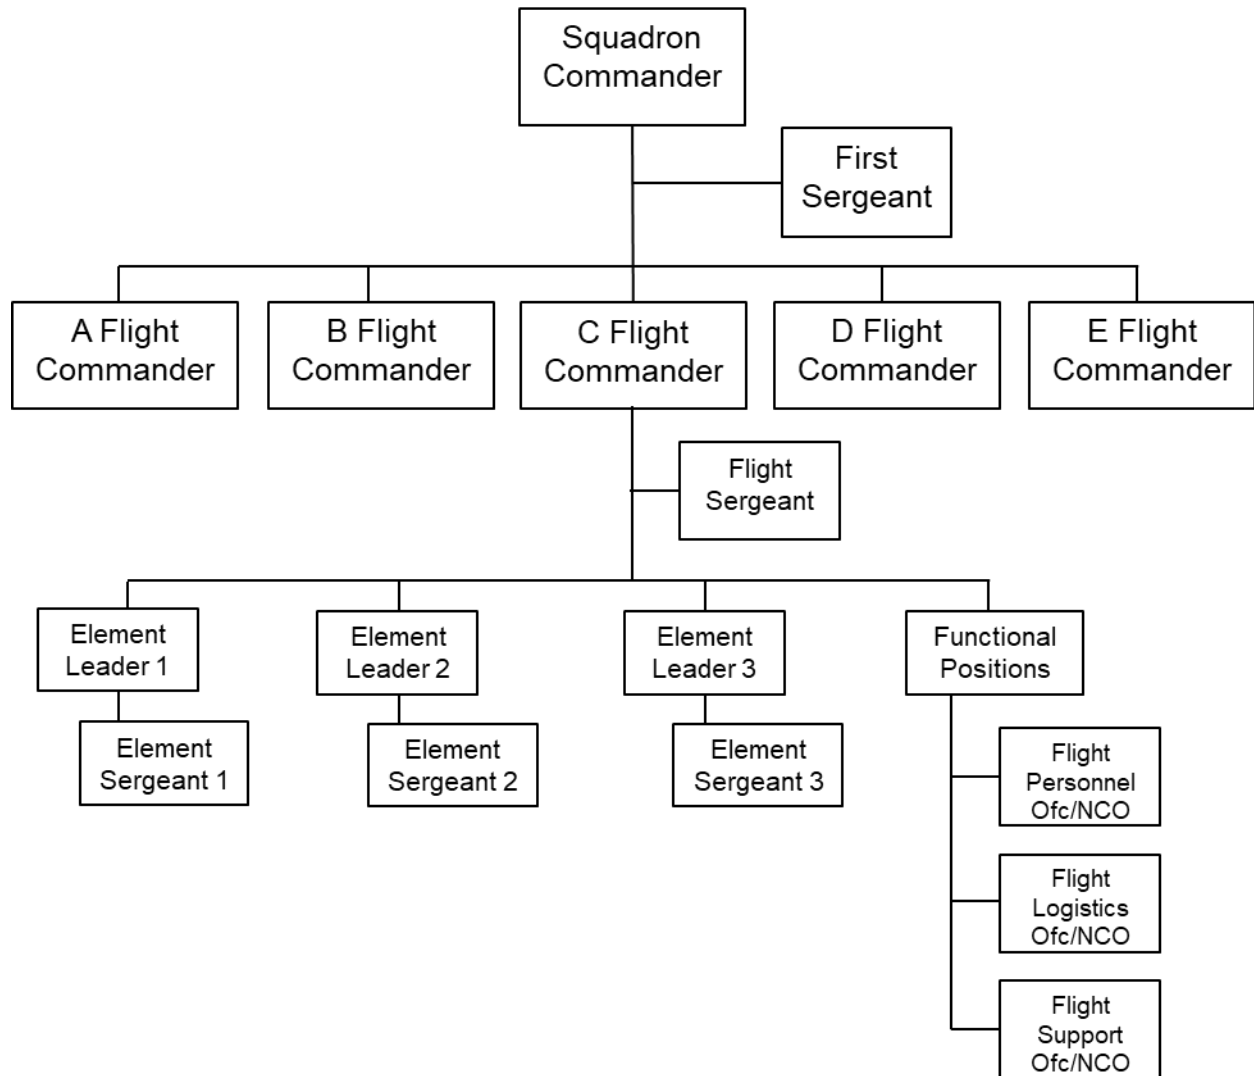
Squadron Commander

First Sergeant

A Flight Commander

B Flight Commander

C Flight Commander

D Flight Commander

E Flight Commander

Flight Sergeant

Element Leader 1

Element Sergeant 1

Element Leader 2

Element Sergeant 2

Element Leader 3

Element Sergeant 3

Functional Positions

Flight Personnel Ofc/NCO

Flight Logistics Ofc/NCO

Flight Support Ofc/NCO